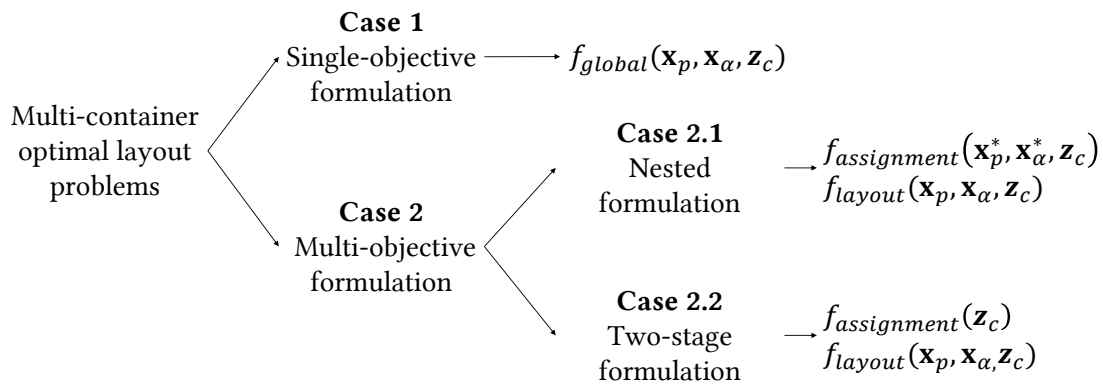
Multi-container optimal layout problems

Case 1
Single-objective formulation

$f_{global}(\mathbf{x}_p, \mathbf{x}_\alpha, \mathbf{z}_c)$

Case 2
Multi-objective formulation

Case 2.1
Nested formulation

$f_{assignment}(\mathbf{x}_p^*, \mathbf{x}_\alpha^*, \mathbf{z}_c)$
$f_{layout}(\mathbf{x}_p, \mathbf{x}_\alpha, \mathbf{z}_c)$

Case 2.2
Two-stage formulation

$f_{assignment}(\mathbf{z}_c)$
$f_{layout}(\mathbf{x}_p, \mathbf{x}_\alpha, \mathbf{z}_c)$